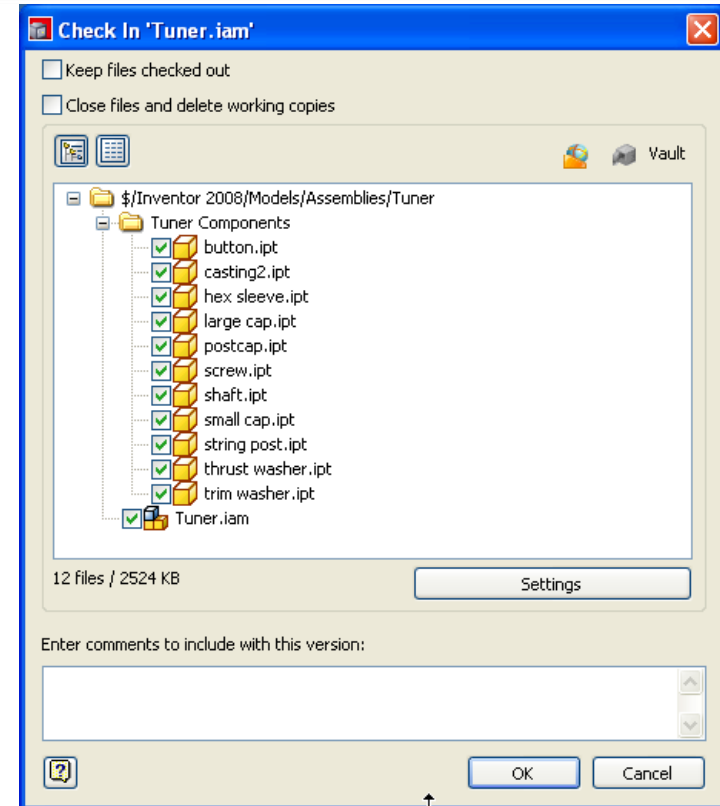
Check In 'Tuner.iam'

Keep files checked out

Close files and delete working copies

Vault

$/Inventor 2008/Models/Assemblies/Tuner
Tuner Components
button.ipt
casting2.ipt
hex sleeve.ipt
large cap.ipt
postcap.ipt
screw.ipt
shaft.ipt
small cap.ipt
string post.ipt
thrust washer.ipt
trim washer.ipt
Tuner.iam

12 files / 2524 KB

Settings

Enter comments to include with this version:

OK

Cancel